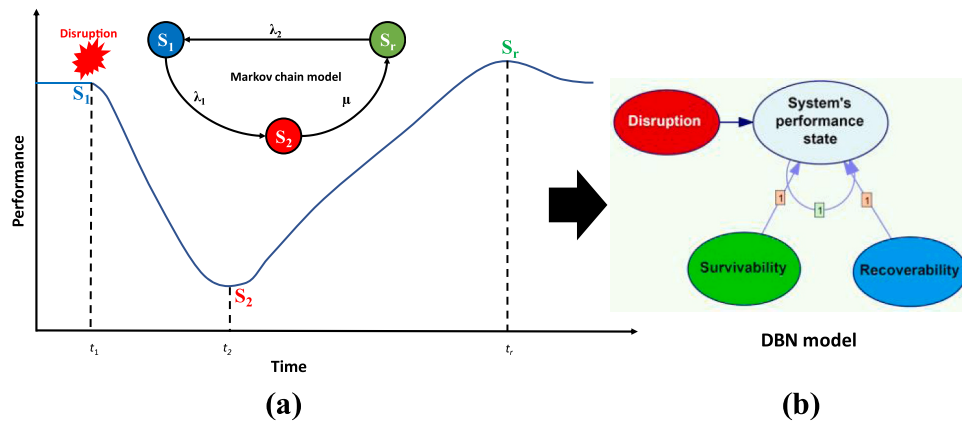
Disruption

$S_1$

$\lambda_2$

$S_r$

Markov chain model

$\lambda_1$

$\mu$

$S_2$

$S_1$

$S_r$

Performance

$S_2$

$t_1$

$t_2$

$t_r$

Time

(a)

Disruption

System's performance state

1

1

1

Survivability

Recoverability

DBN model

(b)